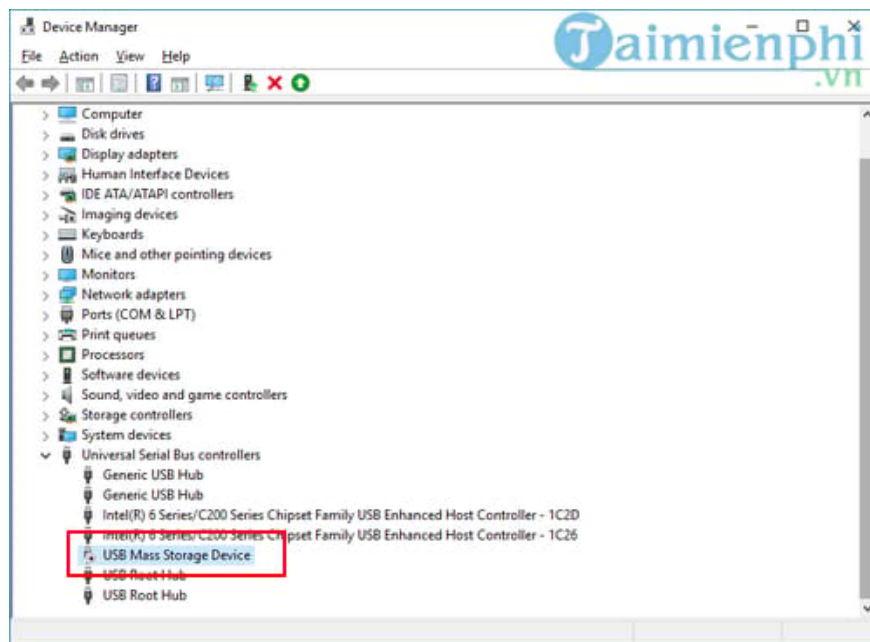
Device Manager
File Action View Help

Taimienphi
.vn

Computer
Disk drives
Display adapters
Human Interface Devices
IDE ATA/ATAPI controllers
Imaging devices
Keyboards
Mice and other pointing devices
Monitors
Network adapters
Ports (COM & LPT)
Print queues
Processors
Software devices
Sound, video and game controllers
Storage controllers
System devices
Universal Serial Bus controllers
Generic USB Hub
Generic USB Hub
Intel(R) 6 Series/C200 Series Chipset Family USB Enhanced Host Controller - 1C2D
Intel(R) 6 Series/C200 Series Chipset Family USB Enhanced Host Controller - 1C26
USB Mass Storage Device
USB Root Hub
USB Root Hub